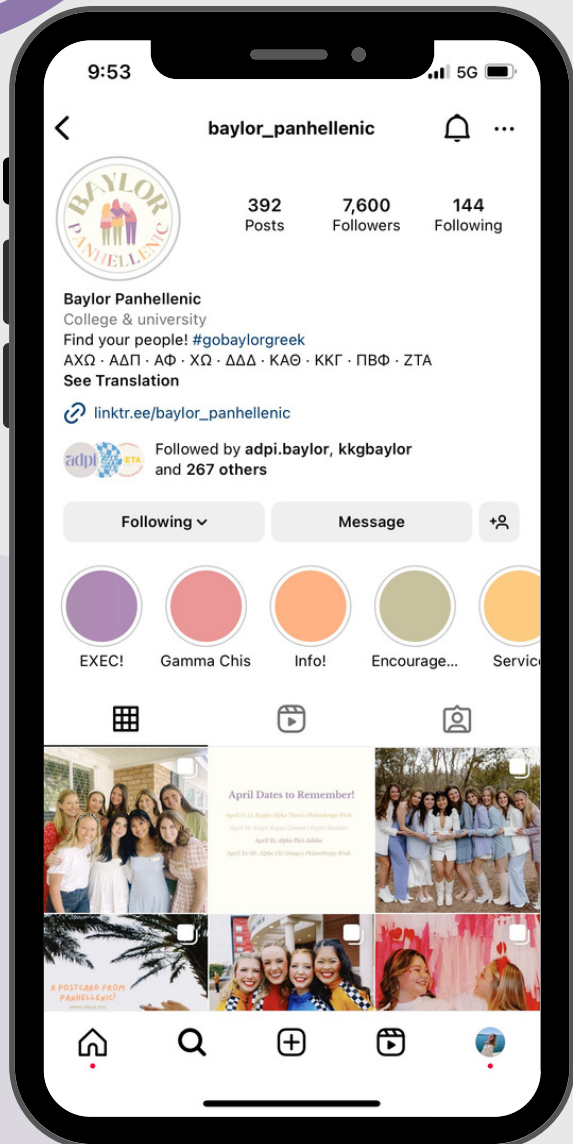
9:53

5G

baylor_panhellenic

BAYLOR PANHELLENIC

392
Posts

7,600
Followers

144
Following

Baylor Panhellenic
College & university
Find your people! #gobaylorgreek
ΑΧΩ · ΑΔΠ · ΑΦ · ΧΩ · ΔΔΔ · ΚΑΘ · ΚΚΓ · ΠΒΦ · ΖΤΑ
See Translation

linktr.ee/baylor_panhellenic

adpi ETA

Followed by adpi.baylor, kkgbaylor and 267 others

Following

Message

EXEC!

Gamma Chis

Info!

Encourage...

Servic

April Dates to Remember!

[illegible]

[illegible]

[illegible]

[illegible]

A POSTCARD FROM PANHELLENIC!